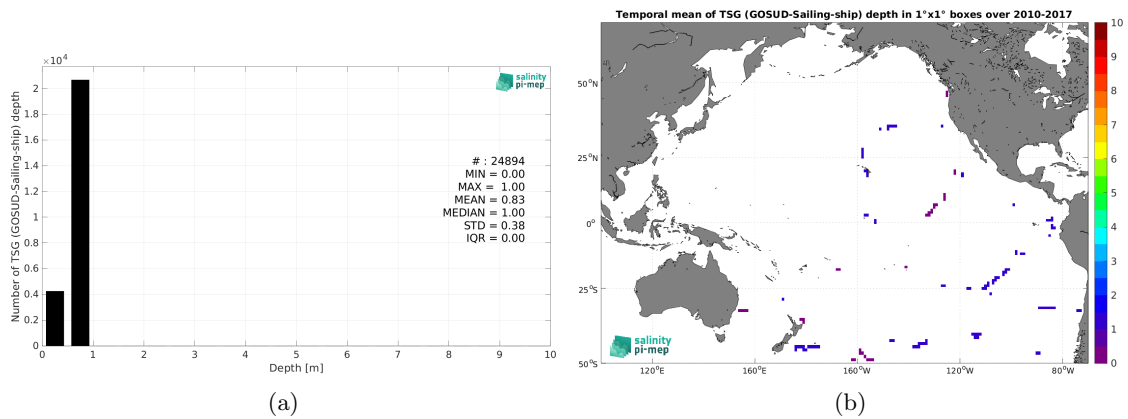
$\times10^4$

2

1.8

1.6

1.4

1.2

1

0.8

0.6

0.4

0.2

0

Number of TSG (GOSUD-Sailing-ship) depth

salinity pi-mep

# : 24894
MIN = 0.00
MAX = 1.00
MEAN = 0.83
MEDIAN = 1.00
STD = 0.38
IQR = 0.00

0 1 2 3 4 5 6 7 8 9 10

Depth [m]

(a)

Temporal mean of TSG (GOSUD-Sailing-ship) depth in 1°x1° boxes over 2010-2017

50°N

25°N

0°

25°S

50°S

120°E 160°E 160°W 120°W 80°W

salinity pi-mep

10 9 8 7 6 5 4 3 2 1 0

(b)